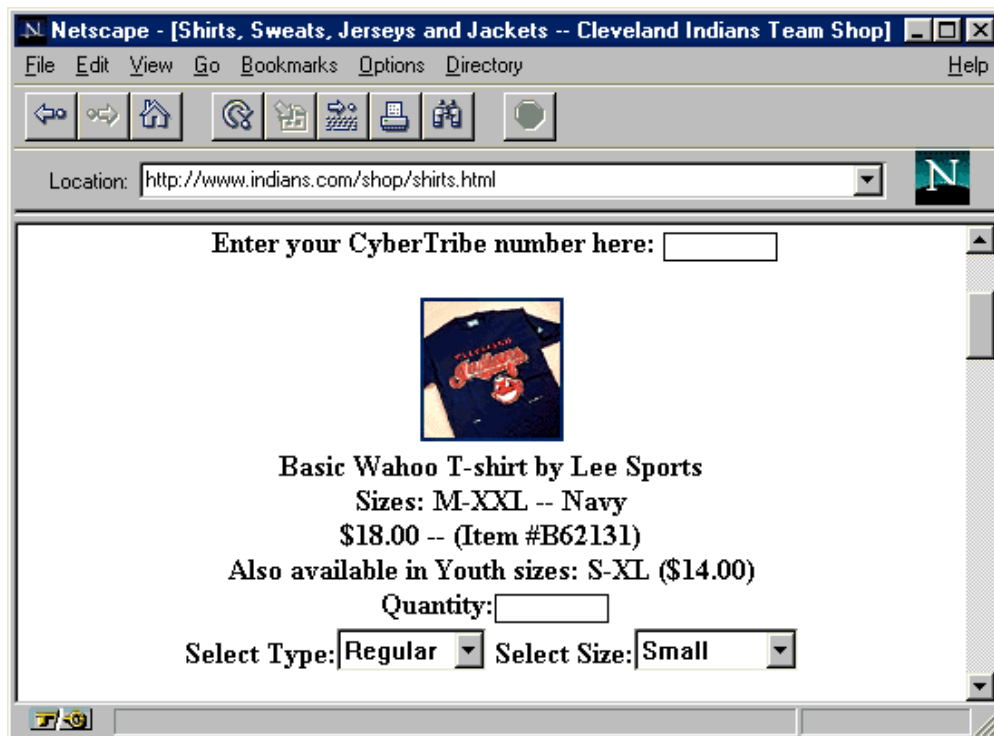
Netscape - [Shirts, Sweats, Jerseys and Jackets -- Cleveland Indians Team Shop]

File Edit View Go Bookmarks Options Directory Help

Location: http://www.indians.com/shop/shirts.html

N

Enter your CyberTribe number here:

Basic Wahoo T-shirt by Lee Sports
Sizes: M-XXL -- Navy
$18.00 -- (Item #B62131)
Also available in Youth sizes: S-XL ($14.00)
Quantity:
Select Type: Regular Select Size: Small